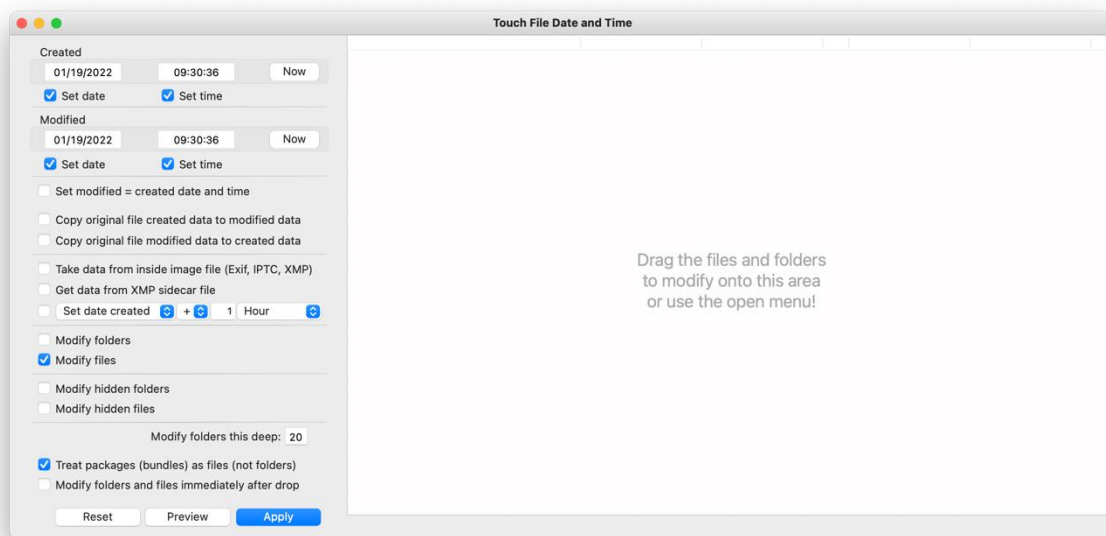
Touch File Date and Time

Created
01/19/2022 09:30:36 Now
Set date Set time

Modified
01/19/2022 09:30:36 Now
Set date Set time

Set modified = created date and time

Copy original file created data to modified data
Copy original file modified data to created data

Take data from inside image file (Exif, IPTC, XMP)
Get data from XMP sidecar file
Set date created + 1 Hour

Modify folders
Modify files

Modify hidden folders
Modify hidden files

Modify folders this deep: 20

Treat packages (bundles) as files (not folders)
Modify folders and files immediately after drop

Reset Preview Apply

Drag the files and folders to modify onto this area or use the open menu!